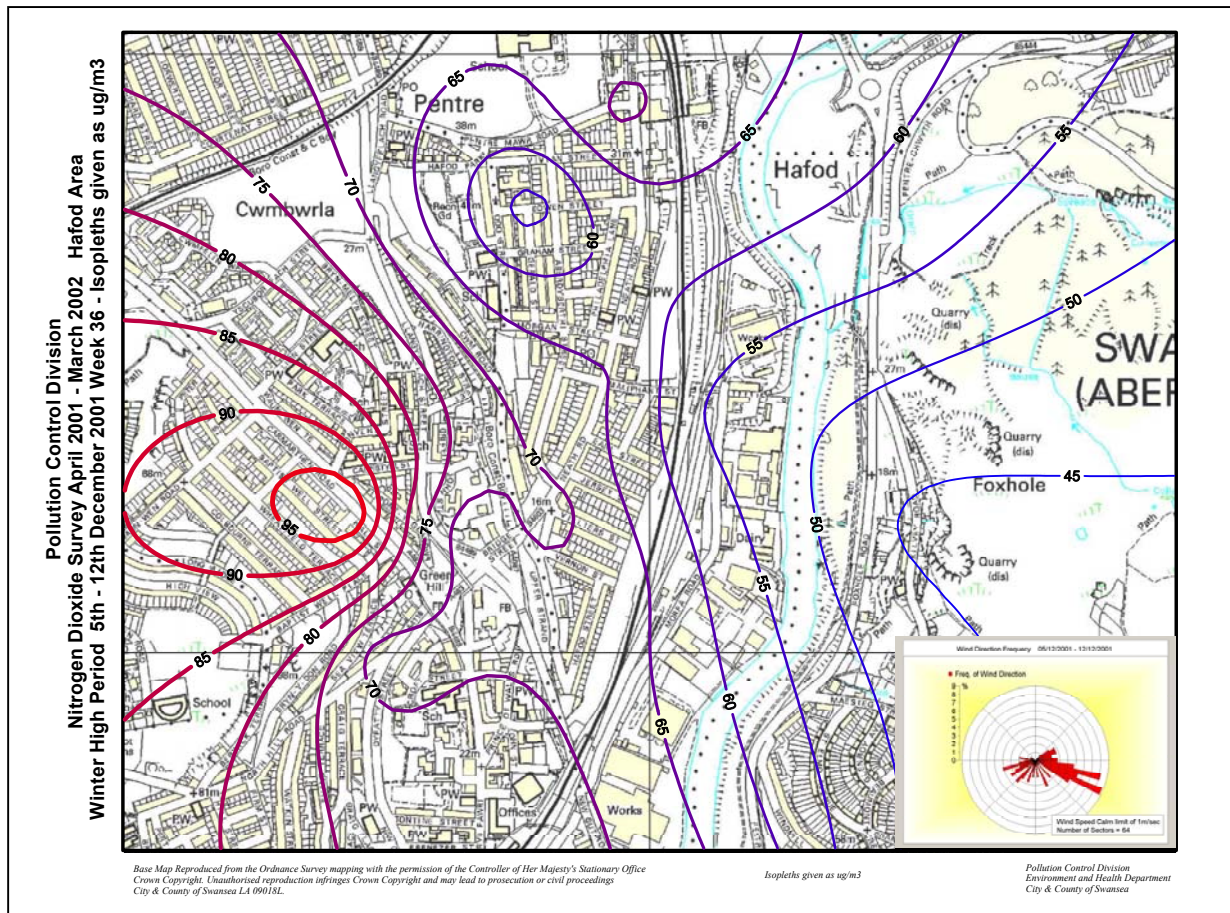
Pollution Control Division
Nitrogen Dioxide Survey April 2001 - March 2002 Hafod Area
Winter High Period 5th - 12th December 2001 Week 36 - Isopleths given as ug/m3

Pentre
School
PO
PW
38m
31m
Hafod
Cwmbwrla
Rec Gd
27m
PW
Sch
88m
School
Green Hill
16m
FB
Sch
22m
81m
PW
Offices
Works
Works
Dairy
18m
27m
Quarry (dis)
Quarry (dis)
Quarry (dis)
Foxhole
SWA
(ABER
Path
Path
Path

65
65
65
60
60
60
90
55
55
55
50
50
45
70
70
70
75
75
80
80
85
85
90
90
95

Wind Direction Frequency 05/12/2001 - 12/12/2001
Freq. of Wind Direction
%
9
8
7
6
5
4
3
2
1
0
Wind Speed Calm limit of 1m/sec
Number of Sectors = 64

Base Map Reproduced from the Ordnance Survey mapping with the permission of the Controller of Her Majesty's Stationary Office Crown Copyright. Unauthorised reproduction infringes Crown Copyright and may lead to prosecution or civil proceedings City & County of Swansea LA 09018L.

Isopleths given as ug/m3

Pollution Control Division
Environment and Health Department
City & County of Swansea